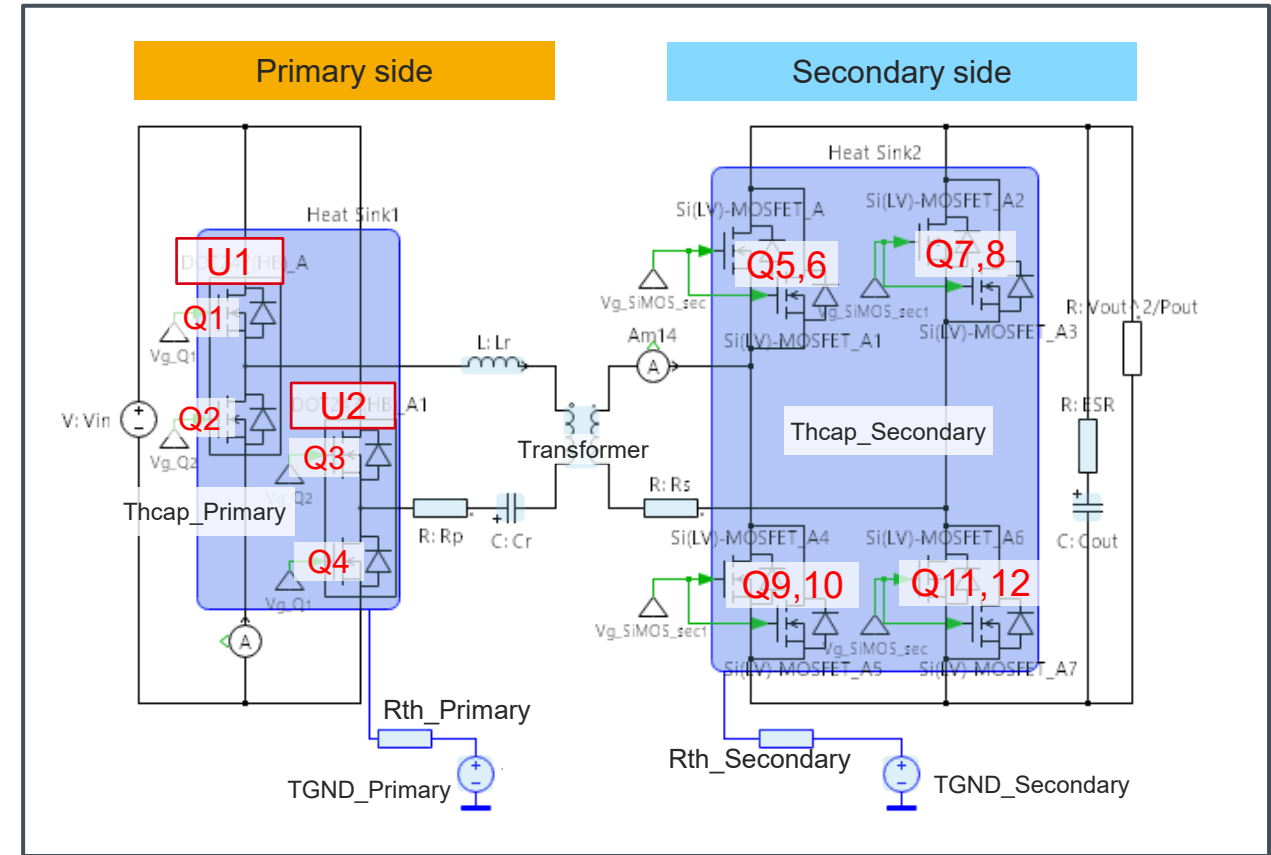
Primary side

Secondary side

Heat Sink1

U1

DOT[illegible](HB)_A

Q1

Vg_Q1

Q2

Vg_Q2

V: Vin

U2

DOT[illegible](HB)_A1

Q3

Vg_Q2

Thcap_Primary

Q4

Vg_Q1

L: Lr

R: Rp

C: Cr

Transformer

Am14

R: Rs

Heat Sink2

Si(LV)-MOSFET_A

Q5,6

Vg_SiMOS_sec

Si(LV)-MOSFET_A1

Si(LV)-MOSFET_A2

Q7,8

Vg_SiMOS_sec1

Si(LV)-MOSFET_A3

R: Vout^2/Pout

R: ESR

Thcap_Secondary

C: Cout

Si(LV)-MOSFET_A4

Q9,10

Vg_SiMOS_sec1

Si(LV)-MOSFET_A5

Si(LV)-MOSFET_A6

Q11,12

Vg_SiMOS_sec

Si(LV)-MOSFET_A7

Rth_Primary

TGND_Primary

Rth_Secondary

TGND_Secondary